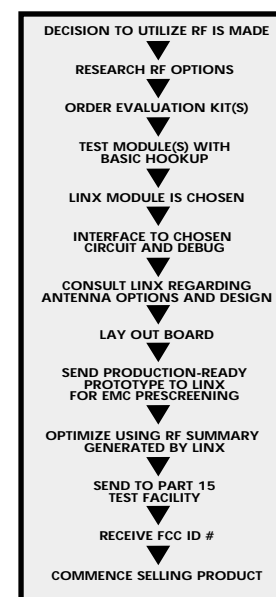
DECISION TO UTILIZE RF IS MADE

RESEARCH RF OPTIONS

ORDER EVALUATION KIT(S)

TEST MODULE(S) WITH BASIC HOOKUP

LINX MODULE IS CHOSEN

INTERFACE TO CHOSEN CIRCUIT AND DEBUG

CONSULT LINX REGARDING ANTENNA OPTIONS AND DESIGN

LAY OUT BOARD

SEND PRODUCTION-READY PROTOTYPE TO LINX FOR EMC PRESCREENING

OPTIMIZE USING RF SUMMARY GENERATED BY LINX

SEND TO PART 15 TEST FACILITY

RECEIVE FCC ID #

COMMENCE SELLING PRODUCT